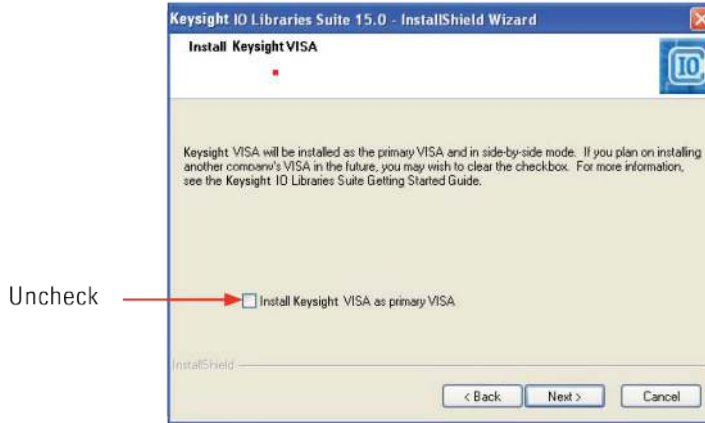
Keysight IO Libraries Suite 15.0 - InstallShield Wizard

Install Keysight VISA

IO

Keysight VISA will be installed as the primary VISA and in side-by-side mode. If you plan on installing another company's VISA in the future, you may wish to clear the checkbox. For more information, see the Keysight IO Libraries Suite Getting Started Guide.

Uncheck

Install Keysight VISA as primary VISA

InstallShield

< Back

Next >

Cancel